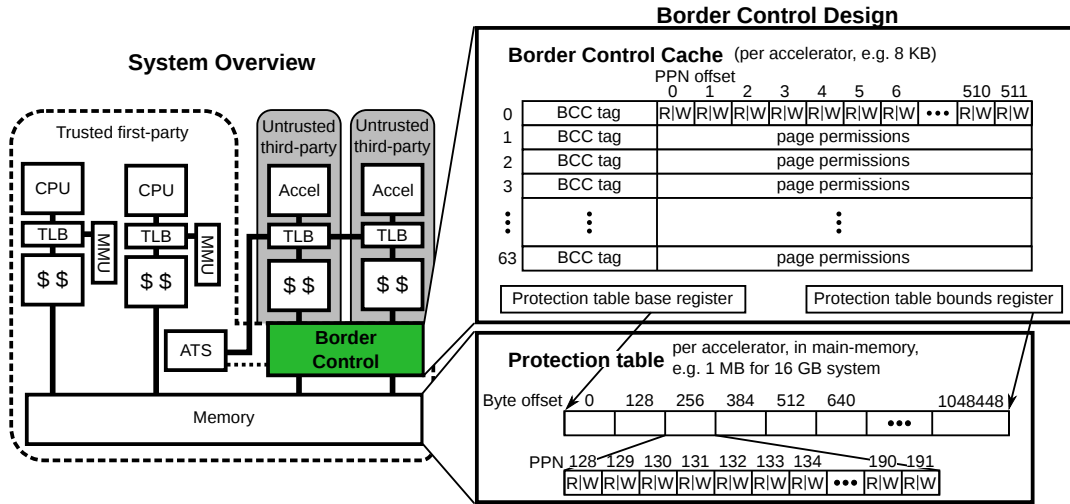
System Overview

Trusted first-party

CPU
TLB
MMU
$ $

CPU
TLB
MMU
$ $

Untrusted third-party
Accel
TLB
$ $

Untrusted third-party
Accel
TLB
$ $

ATS

Border Control

Memory

Border Control Design

Border Control Cache (per accelerator, e.g. 8 KB)

PPN offset
0 1 2 3 4 5 6 510 511

| | | |
|---|---|---|
| 0 | BCC tag | R\|W R\|W R\|W R\|W R\|W R\|W R\|W ••• R\|W R\|W |
| 1 | BCC tag | page permissions |
| 2 | BCC tag | page permissions |
| 3 | BCC tag | page permissions |
| ⋮ | ⋮ | ⋮ |
| 63 | BCC tag | page permissions |

Protection table base register
Protection table bounds register

Protection table per accelerator, in main-memory, e.g. 1 MB for 16 GB system

Byte offset 0 128 256 384 512 640 1048448

•••

PPN 128 129 130 131 132 133 134 190 191
R|W R|W R|W R|W R|W R|W R|W ••• R|W R|W